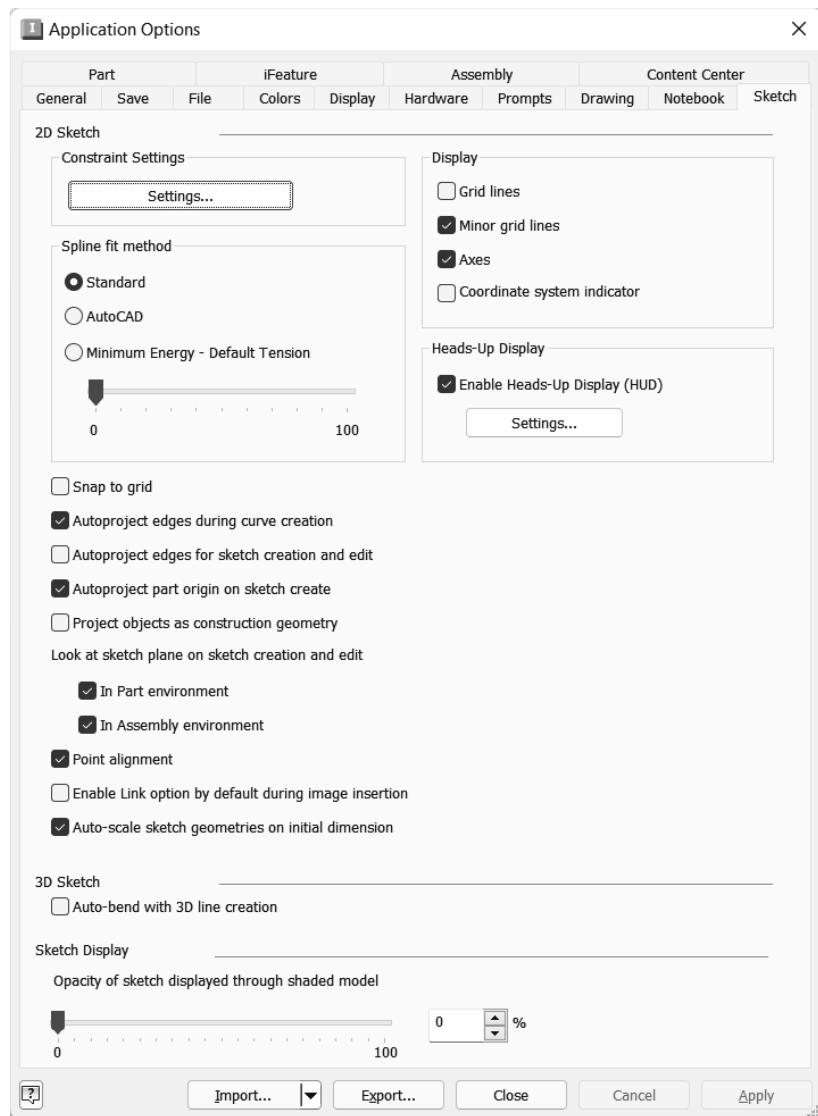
I Application Options

Part
iFeature
Assembly
Content Center
General
Save
File
Colors
Display
Hardware
Prompts
Drawing
Notebook
Sketch

2D Sketch

Constraint Settings

Settings...

Spline fit method

Standard

AutoCAD

Minimum Energy - Default Tension

0

100

Display

Grid lines

Minor grid lines

Axes

Coordinate system indicator

Heads-Up Display

Enable Heads-Up Display (HUD)

Settings...

Snap to grid

Autoproject edges during curve creation

Autoproject edges for sketch creation and edit

Autoproject part origin on sketch create

Project objects as construction geometry

Look at sketch plane on sketch creation and edit

In Part environment

In Assembly environment

Point alignment

Enable Link option by default during image insertion

Auto-scale sketch geometries on initial dimension

3D Sketch

Auto-bend with 3D line creation

Sketch Display

Opacity of sketch displayed through shaded model

0

100

0 %

Import...
Export...
Close
Cancel
Apply